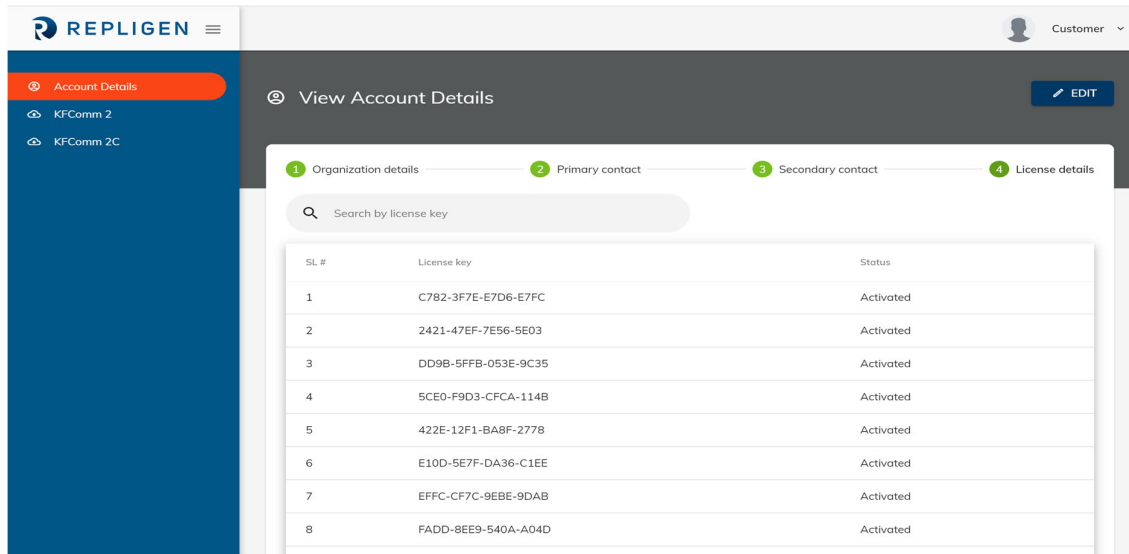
REPLIGEN

Customer

Account Details
KFComm 2
KFComm 2C

View Account Details

EDIT

1 Organization details
2 Primary contact
3 Secondary contact
4 License details

Search by license key

| SL # | License key | Status |
|---|---|---|
| 1 | C782-3F7E-E7D6-E7FC | Activated |
| 2 | 2421-47EF-7E56-5E03 | Activated |
| 3 | DD9B-5FFB-053E-9C35 | Activated |
| 4 | 5CE0-F9D3-CFCA-114B | Activated |
| 5 | 422E-12F1-BA8F-2778 | Activated |
| 6 | E10D-5E7F-DA36-C1EE | Activated |
| 7 | EFFC-CF7C-9EBE-9DAB | Activated |
| 8 | FADD-8EE9-540A-A04D | Activated |